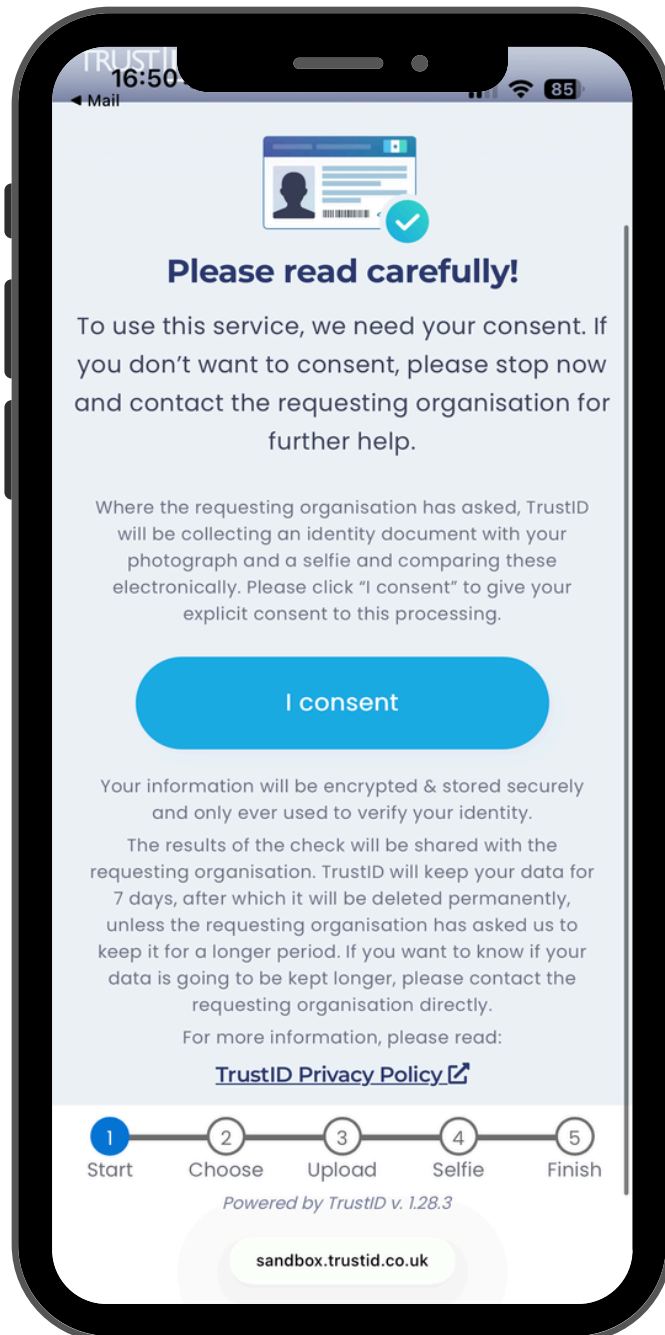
TRUSTID
16:50
◀ Mail
85

Please read carefully!

To use this service, we need your consent. If you don't want to consent, please stop now and contact the requesting organisation for further help.

Where the requesting organisation has asked, TrustID will be collecting an identity document with your photograph and a selfie and comparing these electronically. Please click "I consent" to give your explicit consent to this processing.

I consent

Your information will be encrypted & stored securely and only ever used to verify your identity.

The results of the check will be shared with the requesting organisation. TrustID will keep your data for 7 days, after which it will be deleted permanently, unless the requesting organisation has asked us to keep it for a longer period. If you want to know if your data is going to be kept longer, please contact the requesting organisation directly.

For more information, please read:

TrustID Privacy Policy

1 Start
2 Choose
3 Upload
4 Selfie
5 Finish

Powered by TrustID v. 1.28.3

sandbox.trustid.co.uk